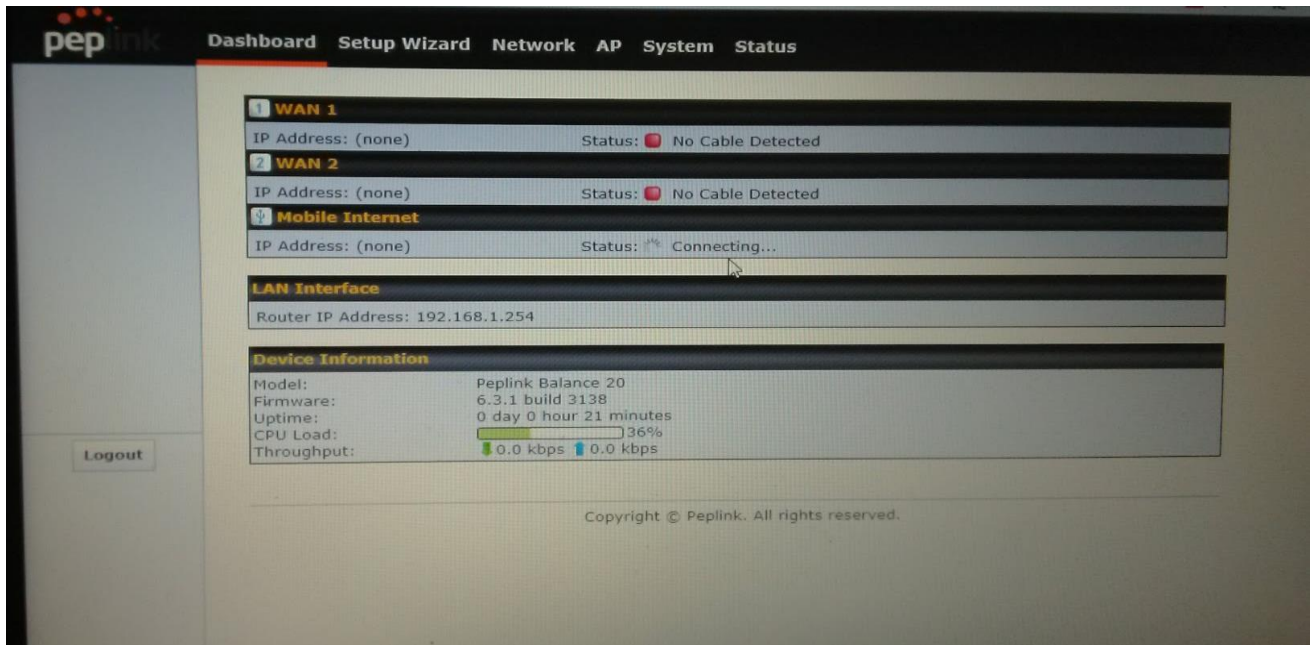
peplink

Dashboard Setup Wizard Network AP System Status

1 WAN 1

IP Address: (none) Status: No Cable Detected

2 WAN 2

IP Address: (none) Status: No Cable Detected

Mobile Internet

IP Address: (none) Status: Connecting...

LAN Interface

Router IP Address: 192.168.1.254

Device Information

| | |
|---|---|
| Model: | Peplink Balance 20 |
| Firmware: | 6.3.1 build 3138 |
| Uptime: | 0 day 0 hour 21 minutes |
| CPU Load: | 36% |
| Throughput: | 0.0 kbps 0.0 kbps |

Logout

Copyright © Peplink. All rights reserved.